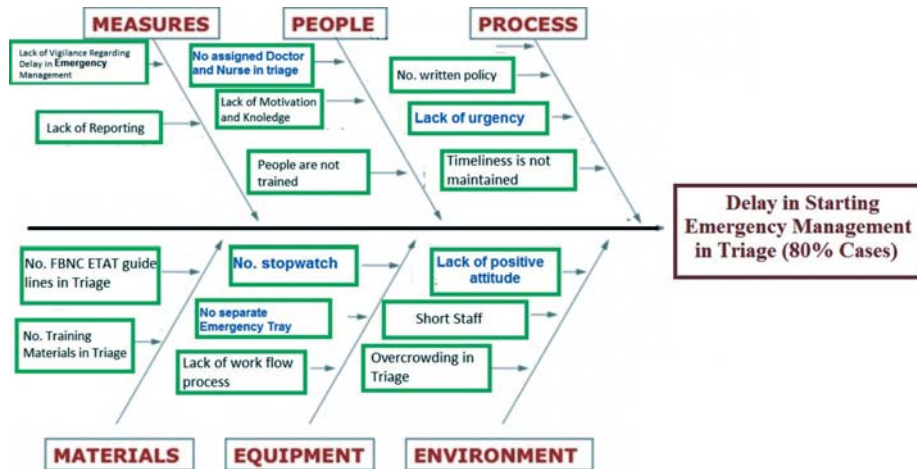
MEASURES

Lack of Vigilance Regarding Delay in Emergency Management

Lack of Reporting

PEOPLE

No assigned Doctor and Nurse in triage

Lack of Motivation and Knoledge

People are not trained

PROCESS

No. written policy

Lack of urgency

Timeliness is not maintained

Delay in Starting Emergency Management in Triage (80% Cases)

No. FBNC ETAT guide lines in Triage

No. Training Materials in Triage

No. stopwatch

No separate Emergency Tray

Lack of work flow process

Lack of positive attitude

Short Staff

Overcrowding in Triage

MATERIALS

EQUIPMENT

ENVIRONMENT